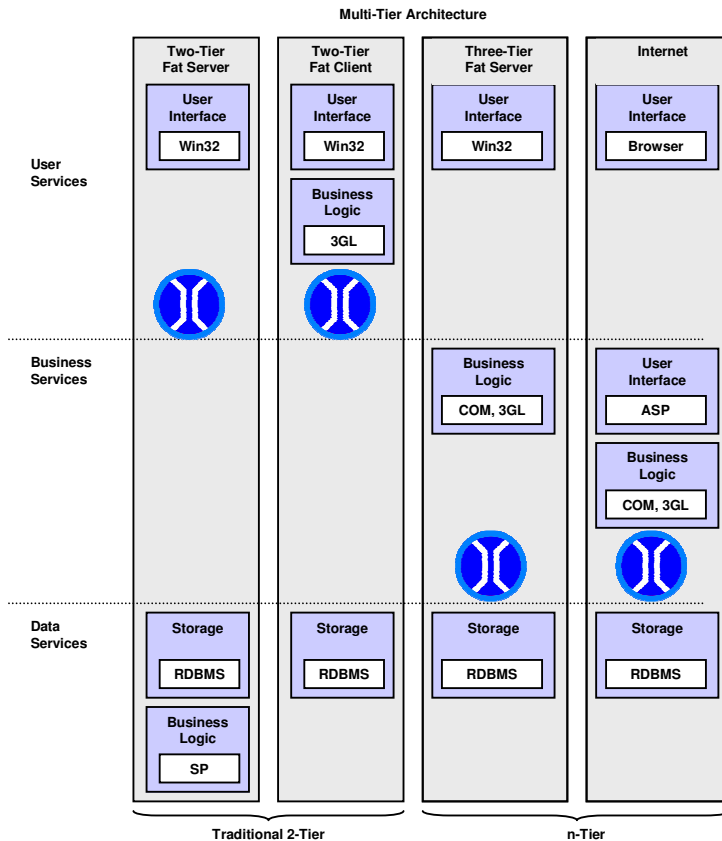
Multi-Tier Architecture

Two-Tier Fat Server

User Interface

Win32

Storage

RDBMS

Business Logic

SP

Two-Tier Fat Client

User Interface

Win32

Business Logic

3GL

Storage

RDBMS

Three-Tier Fat Server

User Interface

Win32

Business Logic

COM, 3GL

Storage

RDBMS

Internet

User Interface

Browser

User Interface

ASP

Business Logic

COM, 3GL

Storage

RDBMS

User Services

Business Services

Data Services

Traditional 2-Tier

n-Tier